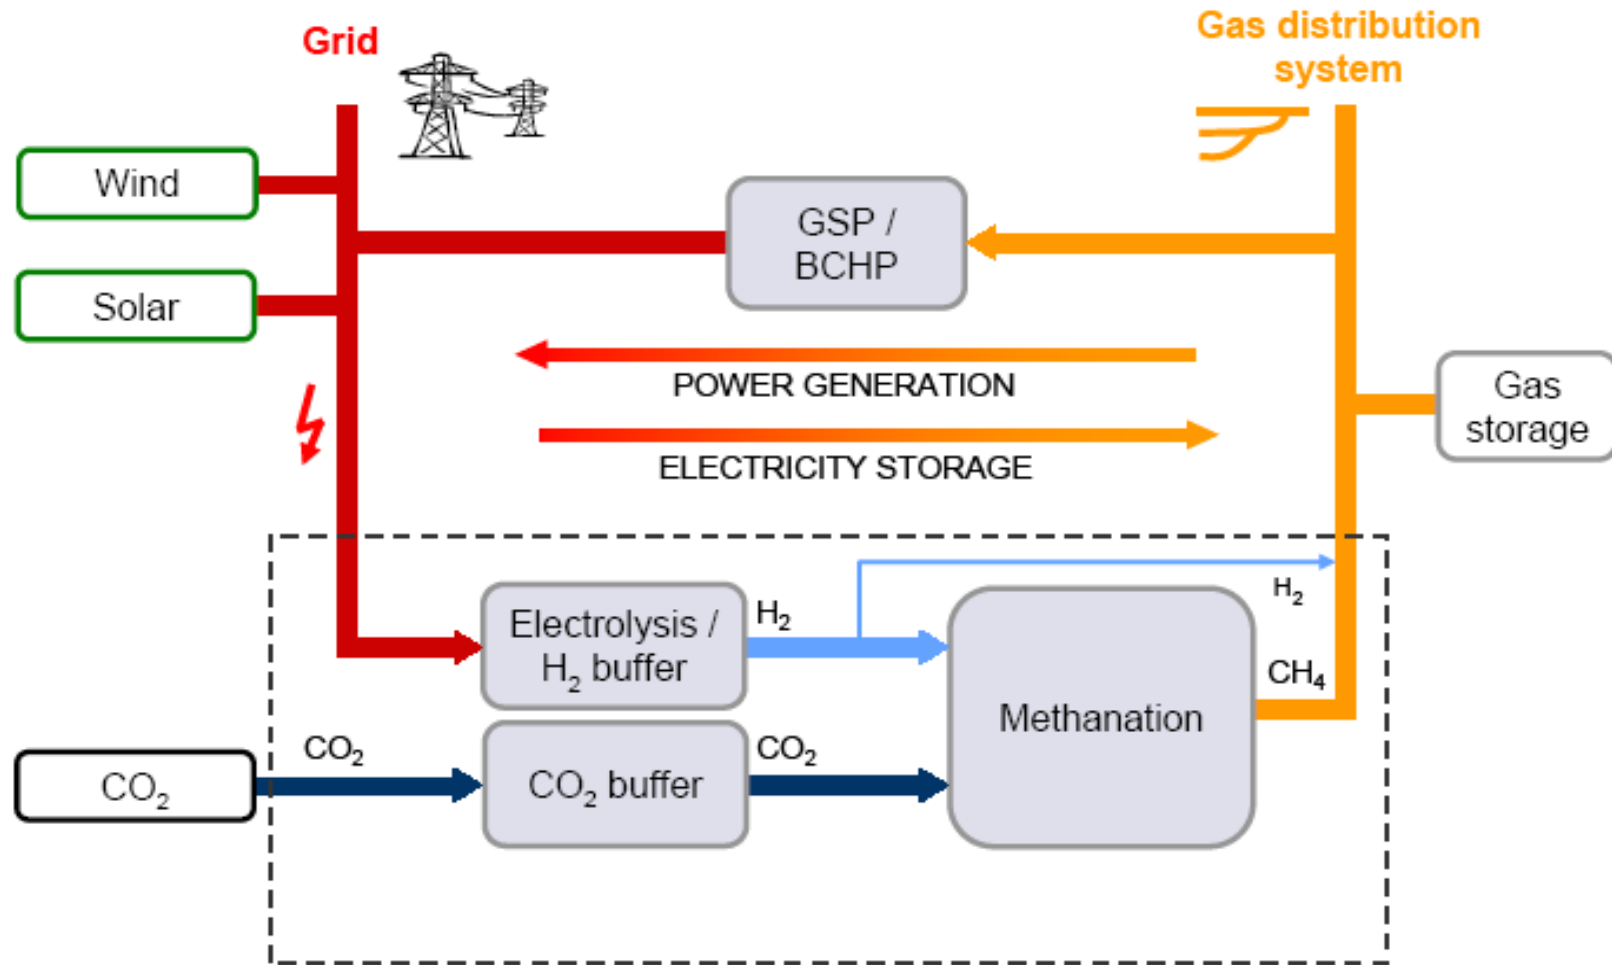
Grid

Gas distribution system

Wind

Solar

GSP / BCHP

Gas storage

POWER GENERATION

ELECTRICITY STORAGE

Electrolysis / $H_2$ buffer

$H_2$

$H_2$

$CH_4$

Methanation

$CO_2$

$CO_2$

$CO_2$ buffer

$CO_2$